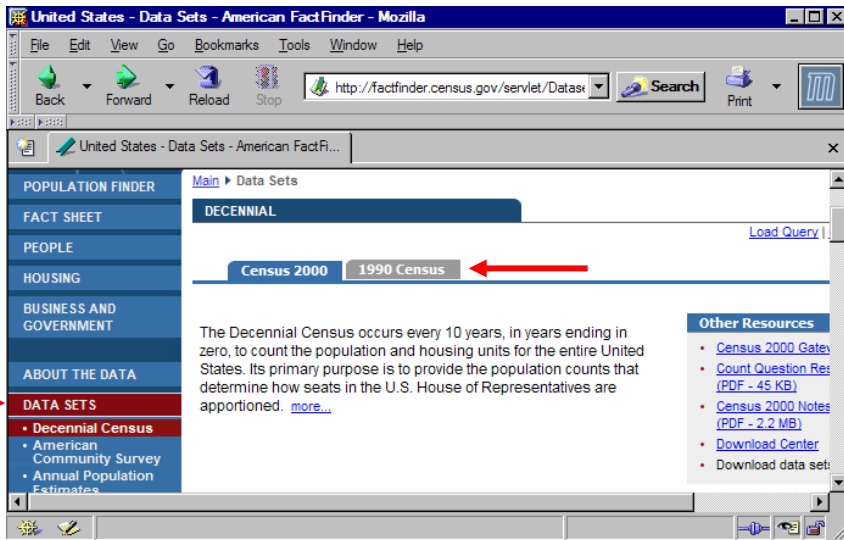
United States - Data Sets - American FactFinder - Mozilla

File Edit View Go Bookmarks Tools Window Help

Back Forward Reload Stop http://factfinder.census.gov/servlet/Datase Search Print

United States - Data Sets - American FactFi...

POPULATION FINDER
FACT SHEET
PEOPLE
HOUSING
BUSINESS AND GOVERNMENT
ABOUT THE DATA
DATA SETS
• Decennial Census
• American Community Survey
• Annual Population Estimates

Main ▸ Data Sets

DECENNIAL

Load Query |

Census 2000 1990 Census

The Decennial Census occurs every 10 years, in years ending in zero, to count the population and housing units for the entire United States. Its primary purpose is to provide the population counts that determine how seats in the U.S. House of Representatives are apportioned. more...

Other Resources
• Census 2000 Gatev
• Count Question Res (PDF - 45 KB)
• Census 2000 Notes (PDF - 2.2 MB)
• Download Center
• Download data sets